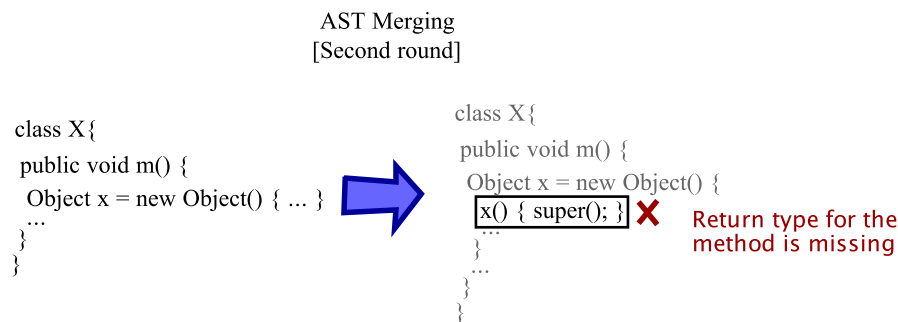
AST Merging
[Second round]

class X{
public void m() {
Object x = new Object() { ... }
...
}
}

class X{
public void m() {
Object x = new Object() {
x() { super(); }
...
}
...
}
}

Return type for the method is missing